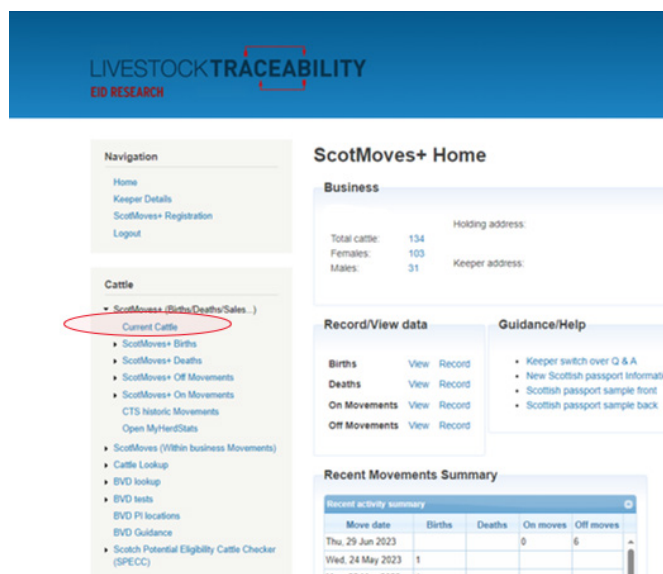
LIVESTOCKTRACEABILITY
EID RESEARCH

Navigation
Home
Keeper Details
ScotMoves+ Registration
Logout

Cattle
ScotMoves+ (Births/Deaths/Sales...)
Current Cattle
ScotMoves+ Births
ScotMoves+ Deaths
ScotMoves+ Off Movements
ScotMoves+ On Movements
CTS historic Movements
Open MyHerdStats
ScotMoves (Within business Movements)
Cattle Lookup
BVD lookup
BVD tests
BVD PI locations
BVD Guidance
Scotch Potential Eligibility Cattle Checker (SPECC)

ScotMoves+ Home

Business
Total cattle: 134
Females: 103
Males: 31
Holding address:
Keeper address:

Record/View data
Births View Record
Deaths View Record
On Movements View Record
Off Movements View Record

Guidance/Help
Keeper switch over Q & A
New Scottish passport Informati
Scottish passport sample front
Scottish passport sample back

Recent Movements Summary
Recent activity summary

| Move date | Births | Deaths | On moves | Off moves |
|---|---|---|---|---|
| Thu, 29 Jun 2023 | | | 0 | 6 |
| Wed, 24 May 2023 | 1 | | | |